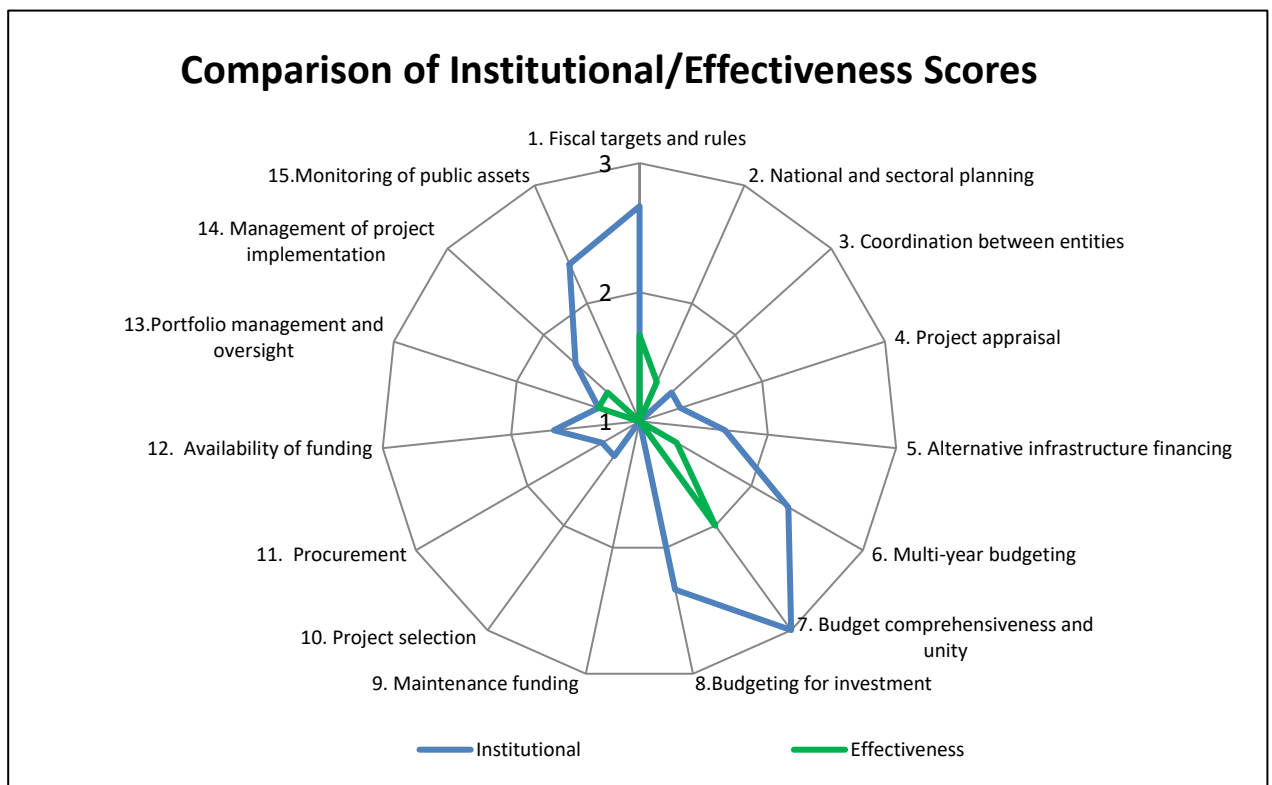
Comparison of Institutional/Effectiveness Scores

1. Fiscal targets and rules
2. National and sectoral planning
3. Coordination between entities
4. Project appraisal
5. Alternative infrastructure financing
6. Multi-year budgeting
7. Budget comprehensiveness and unity
8.Budgeting for investment
9. Maintenance funding
10. Project selection
11. Procurement
12. Availability of funding
13.Portfolio management and oversight
14. Management of project implementation
15.Monitoring of public assets

3
2
1

Institutional
Effectiveness